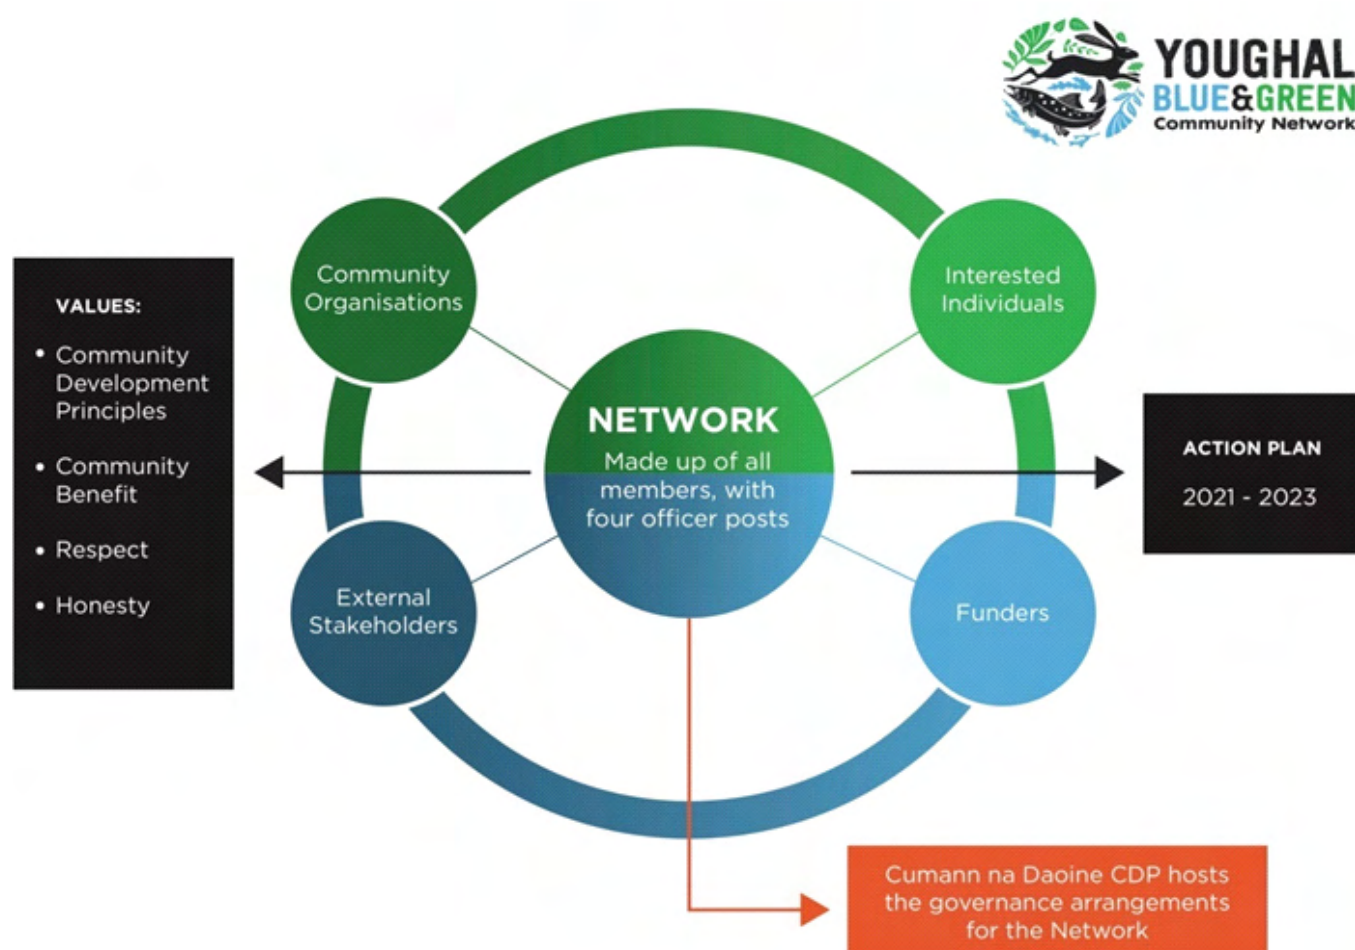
YOUGHAL
BLUE&GREEN
Community Network

VALUES:

• Community Development Principles

• Community Benefit

• Respect

• Honesty

Community Organisations

Interested Individuals

NETWORK
Made up of all members, with four officer posts

External Stakeholders

Funders

ACTION PLAN
2021 - 2023

Cumann na Daoine CDP hosts the governance arrangements for the Network